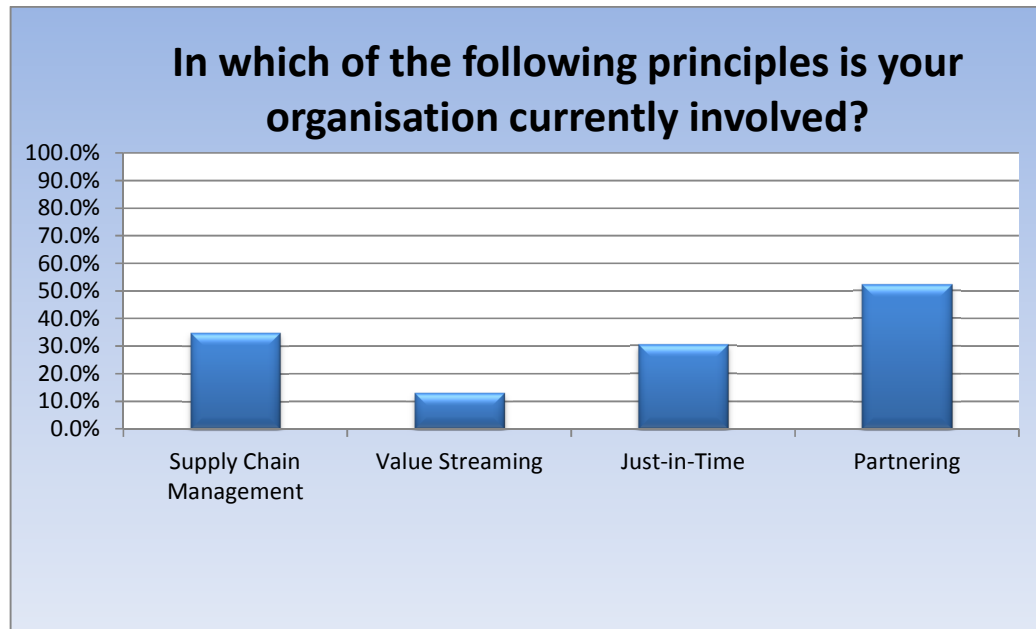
In which of the following principles is your organisation currently involved?

100.0%
90.0%
80.0%
70.0%
60.0%
50.0%
40.0%
30.0%
20.0%
10.0%
0.0%

Supply Chain Management
Value Streaming
Just-in-Time
Partnering